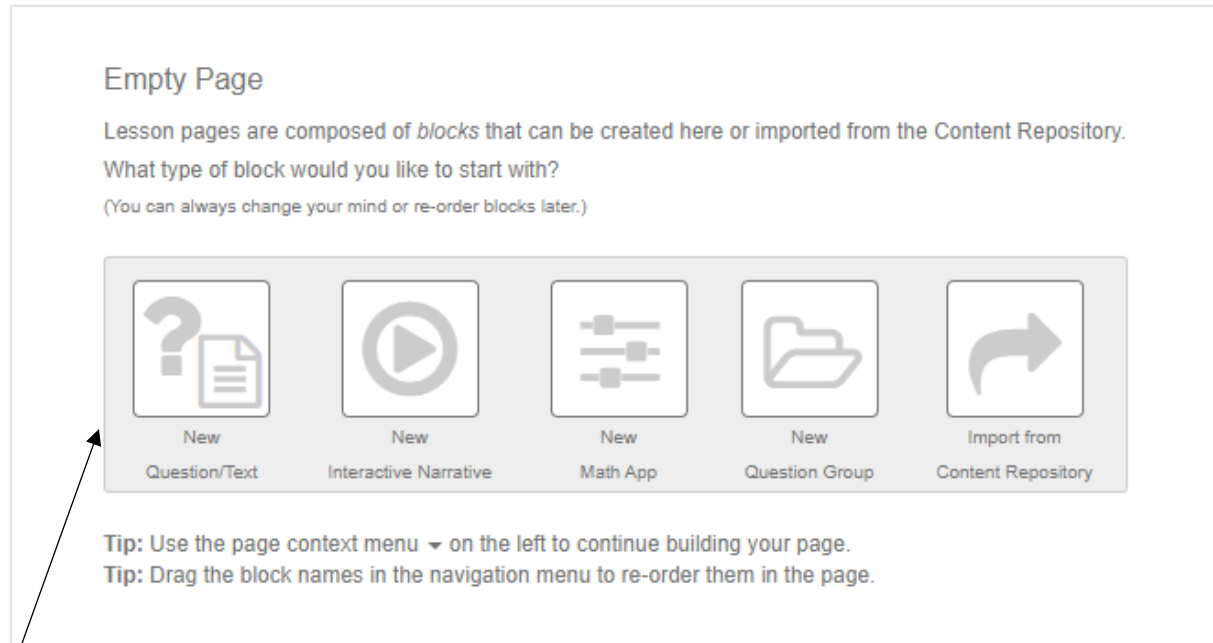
Empty Page

Lesson pages are composed of *blocks* that can be created here or imported from the Content Repository.

What type of block would you like to start with?

(You can always change your mind or re-order blocks later.)

New Question/Text

New Interactive Narrative

New Math App

New Question Group

Import from Content Repository

**Tip:** Use the page context menu ▾ on the left to continue building your page.
**Tip:** Drag the block names in the navigation menu to re-order them in the page.